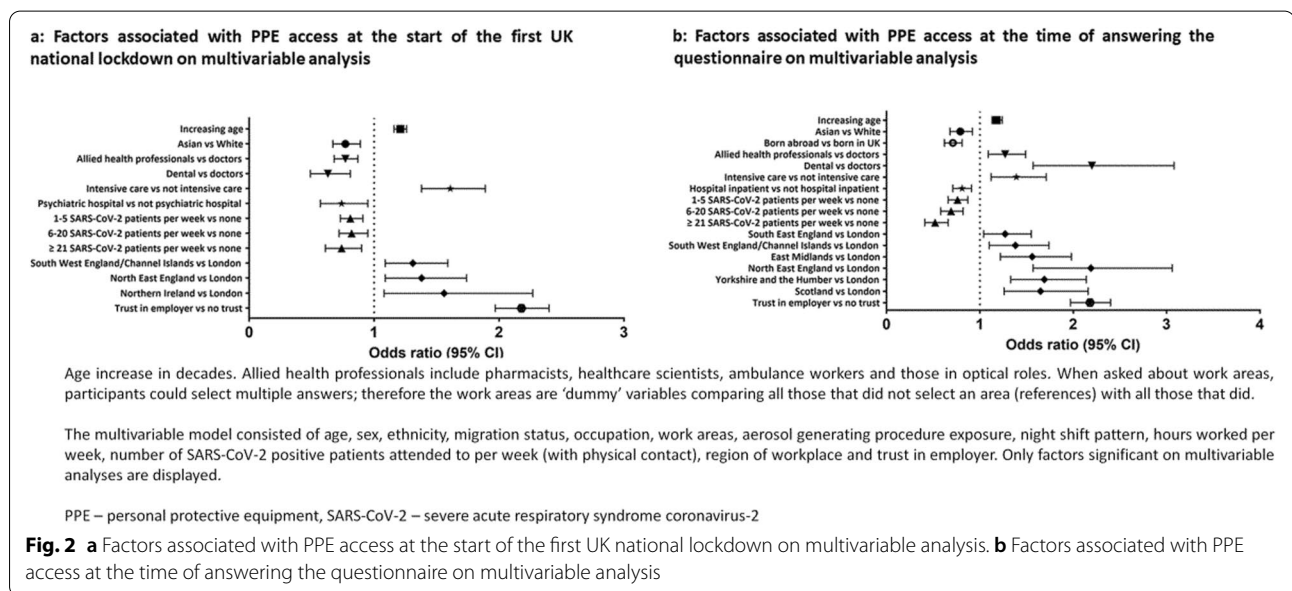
a: Factors associated with PPE access at the start of the first UK national lockdown on multivariable analysis

Increasing age
Asian vs White
Allied health professionals vs doctors
Dental vs doctors
Intensive care vs not intensive care
Psychiatric hospital vs not psychiatric hospital
1-5 SARS-CoV-2 patients per week vs none
6-20 SARS-CoV-2 patients per week vs none
≥ 21 SARS-CoV-2 patients per week vs none
South West England/Channel Islands vs London
North East England vs London
Northern Ireland vs London
Trust in employer vs no trust

0 1 2 3
Odds ratio (95% CI)

b: Factors associated with PPE access at the time of answering the questionnaire on multivariable analysis

Increasing age
Asian vs White
Born abroad vs born in UK
Allied health professionals vs doctors
Dental vs doctors
Intensive care vs not intensive care
Hospital inpatient vs not hospital inpatient
1-5 SARS-CoV-2 patients per week vs none
6-20 SARS-CoV-2 patients per week vs none
≥ 21 SARS-CoV-2 patients per week vs none
South East England vs London
South West England/Channel Islands vs London
East Midlands vs London
North East England vs London
Yorkshire and the Humber vs London
Scotland vs London
Trust in employer vs no trust

0 1 2 3 4
Odds ratio (95% CI)

Age increase in decades. Allied health professionals include pharmacists, healthcare scientists, ambulance workers and those in optical roles. When asked about work areas, participants could select multiple answers; therefore the work areas are 'dummy' variables comparing all those that did not select an area (references) with all those that did.

The multivariable model consisted of age, sex, ethnicity, migration status, occupation, work areas, aerosol generating procedure exposure, night shift pattern, hours worked per week, number of SARS-CoV-2 positive patients attended to per week (with physical contact), region of workplace and trust in employer. Only factors significant on multivariable analyses are displayed.

PPE – personal protective equipment, SARS-CoV-2 – severe acute respiratory syndrome coronavirus-2

Fig. 2 a Factors associated with PPE access at the start of the first UK national lockdown on multivariable analysis. b Factors associated with PPE access at the time of answering the questionnaire on multivariable analysis